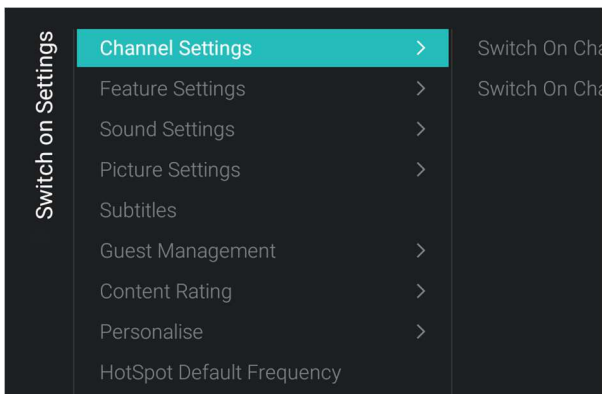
Switch on Settings

Channel Settings >
Feature Settings >
Sound Settings >
Picture Settings >
Subtitles
Guest Management >
Content Rating >
Personalise >
HotSpot Default Frequency

Switch On Cha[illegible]
Switch On Cha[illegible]